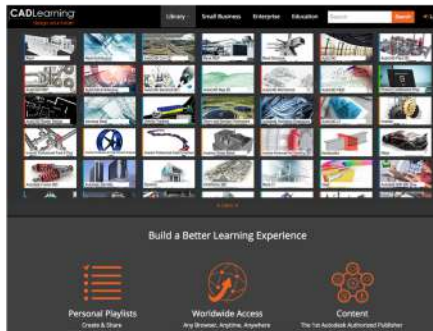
CADLearning
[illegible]

Library Small Business Enterprise Education Search

Build a Better Learning Experience

Personal Playlists
Create & Share

Worldwide Access
Any Browser, Anytime, Anywhere

Content
The 1st Autodesk Authorized Publisher